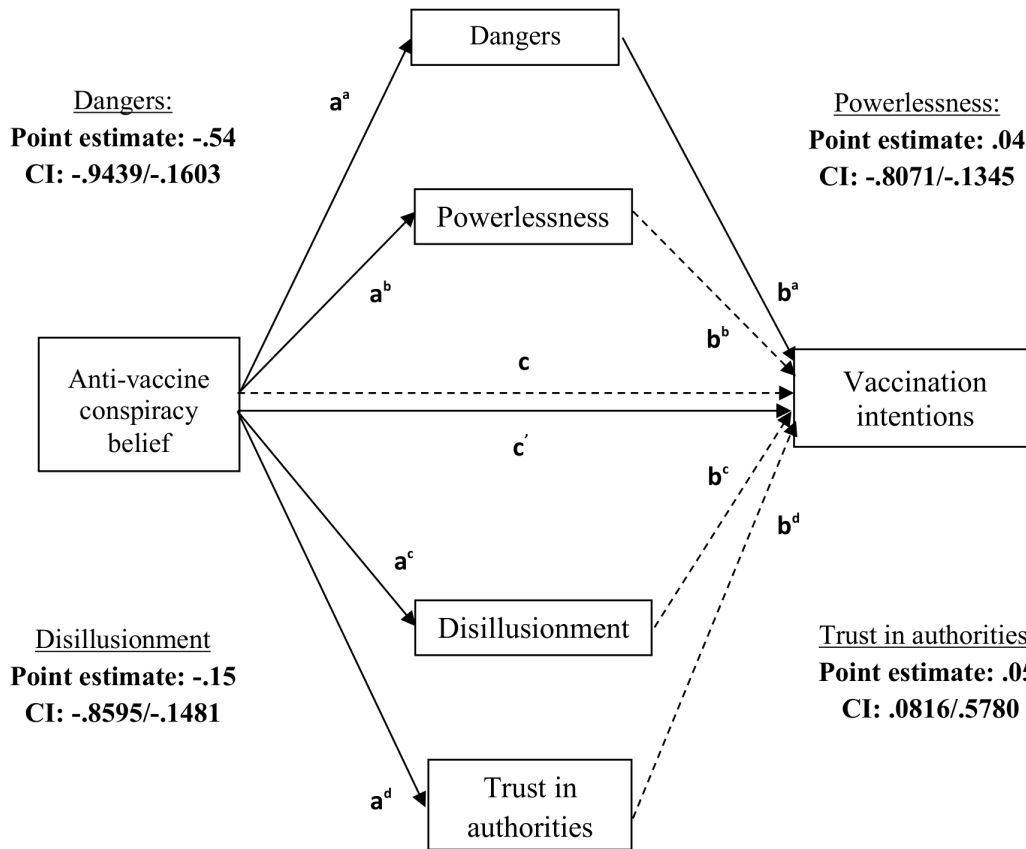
Dangers:
Point estimate: -.54
CI: -.9439/-.1603

Dangers

$a^a$

Powerlessness:
Point estimate: .04
CI: -.8071/-.1345

Powerlessness

$a^b$

$b^a$

$b^b$

Anti-vaccine conspiracy belief

c

$c'$

Vaccination intentions

$b^c$

$b^d$

$a^c$

Disillusionment

Disillusionment
Point estimate: -.15
CI: -.8595/-.1481

Trust in authorities
Point estimate: .0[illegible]
CI: .0816/.5780

$a^d$

Trust in authorities